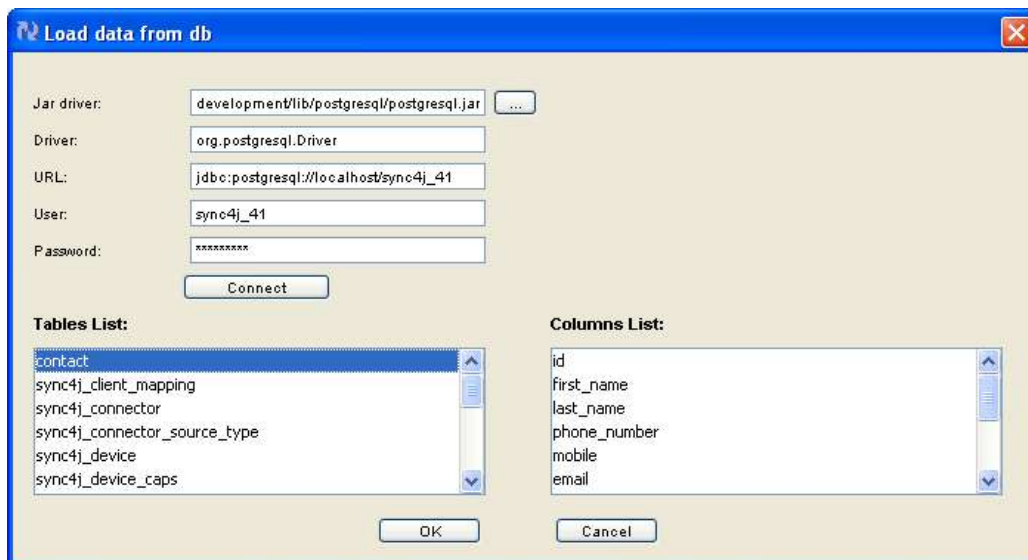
Load data from db

Jar driver: development/lib/postgresql/postgresql.jar ...

Driver: org.postgresql.Driver

URL: jdbc:postgresql://localhost/sync4j_41

User: sync4j_41

Password: *********

Connect

Tables List:

contact
sync4j_client_mapping
sync4j_connector
sync4j_connector_source_type
sync4j_device
sync4j_device_caps

Columns List:

id
first_name
last_name
phone_number
mobile
email

OK

Cancel